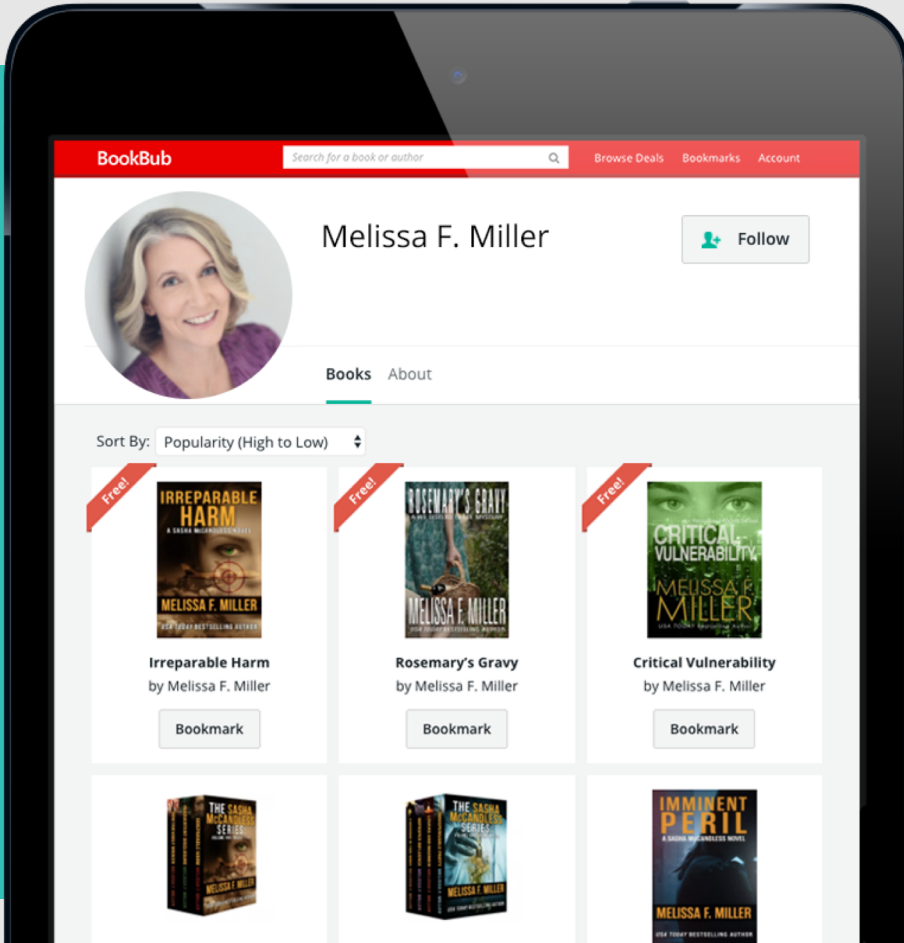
BookBub

Search for a book or author

Browse Deals Bookmarks Account

Melissa F. Miller

Follow

Books About

Sort By: Popularity (High to Low)

Free!

IRREPARABLE HARM
A SASHA McCANDLESS NOVEL
MELISSA F. MILLER
USA TODAY BESTSELLING AUTHOR

Irreparable Harm
by Melissa F. Miller

Bookmark

Free!

ROSEMARY'S GRAVY
A WE SEDERS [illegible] MYSTERY
MELISSA F. MILLER
USA TODAY BESTSELLING AUTHOR

Rosemary's Gravy
by Melissa F. Miller

Bookmark

Free!

CRITICAL VULNERABILITY
MELISSA F. MILLER
USA TODAY Bestselling Author

Critical Vulnerability
by Melissa F. Miller

Bookmark

THE SASHA McCANDLESS SERIES
MELISSA F. MILLER

THE SASHA McCANDLESS SERIES
MELISSA F. MILLER
USA TODAY BESTSELLING AUTHOR

IMMINENT PERIL
A SASHA McCANDLESS NOVEL
MELISSA F. MILLER
USA TODAY BESTSELLING AUTHOR